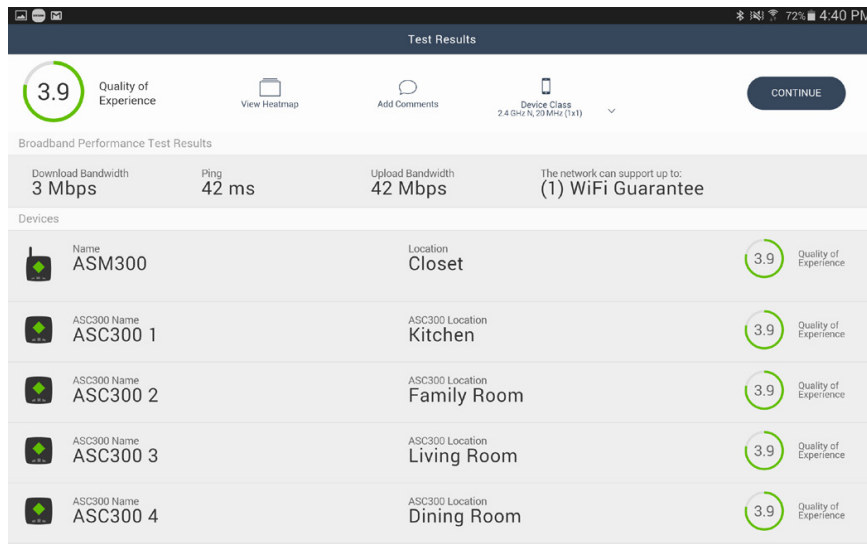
72% 4:40 PM

Test Results

3.9 Quality of Experience

View Heatmap

Add Comments

Device Class
2.4 GHz N, 20 MHz (1x1)

CONTINUE

Broadband Performance Test Results

| Download Bandwidth | Ping | Upload Bandwidth | The network can support up to: |
|---|---|---|---|
| 3 Mbps | 42 ms | 42 Mbps | (1) WiFi Guarantee |

Devices

| Name | Location | | |
|---|---|---|---|
| ASM300 | Closet | 3.9 | Quality of Experience |

| ASC300 Name | ASC300 Location | | |
|---|---|---|---|
| ASC300 1 | Kitchen | 3.9 | Quality of Experience |
| ASC300 2 | Family Room | 3.9 | Quality of Experience |
| ASC300 3 | Living Room | 3.9 | Quality of Experience |
| ASC300 4 | Dining Room | 3.9 | Quality of Experience |